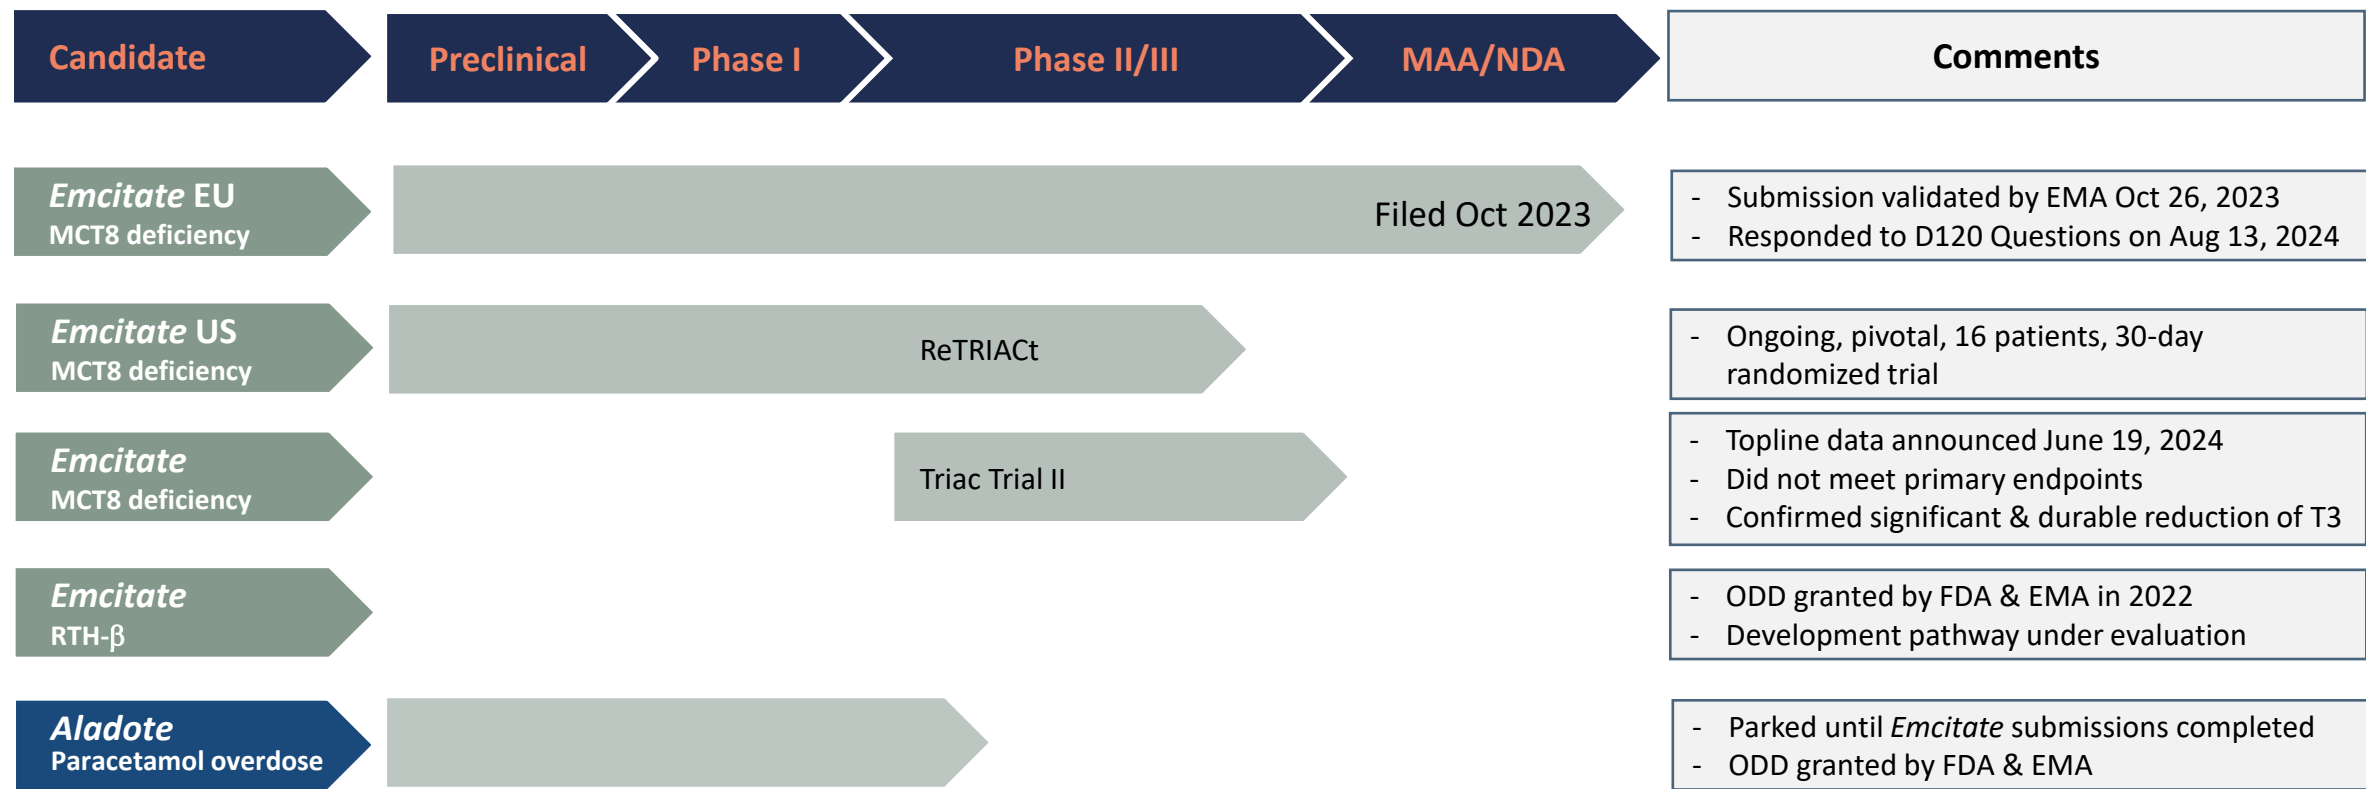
| Candidate | Preclinical | Phase I | Phase II/III | MAA/NDA | Comments |
|---|---|---|---|---|---|
| *Emcitate* EU MCT8 deficiency | Filed Oct 2023 | | | | - Submission validated by EMA Oct 26, 2023 - Responded to D120 Questions on Aug 13, 2024 |
| *Emcitate* US MCT8 deficiency | ReTRIACt | | | | - Ongoing, pivotal, 16 patients, 30-day randomized trial |
| *Emcitate* MCT8 deficiency | | Triac Trial II | | | - Topline data announced June 19, 2024 - Did not meet primary endpoints - Confirmed significant & durable reduction of T3 |
| *Emcitate* RTH-β | | | | | - ODD granted by FDA & EMA in 2022 - Development pathway under evaluation |
| *Aladote* Paracetamol overdose | | | | | - Parked until *Emcitate* submissions completed - ODD granted by FDA & EMA |